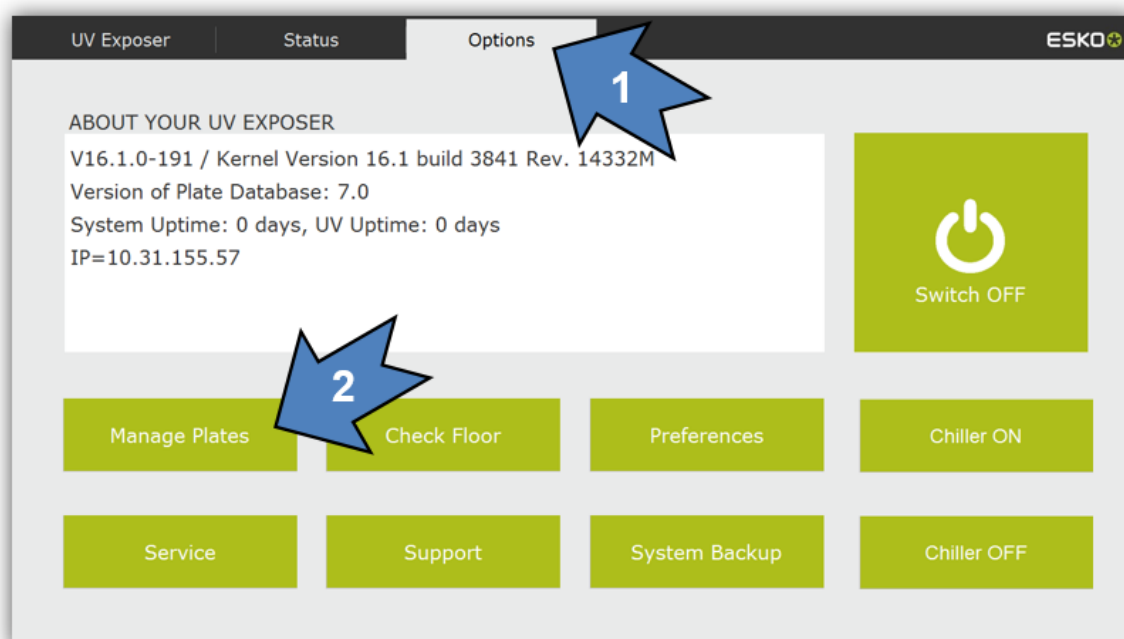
UV Exposer | Status | Options

ESKO

1

ABOUT YOUR UV EXPOSER

V16.1.0-191 / Kernel Version 16.1 build 3841 Rev. 14332M
Version of Plate Database: 7.0
System Uptime: 0 days, UV Uptime: 0 days
IP=10.31.155.57

Switch OFF

2

Manage Plates

Check Floor

Preferences

Chiller ON

Service

Support

System Backup

Chiller OFF